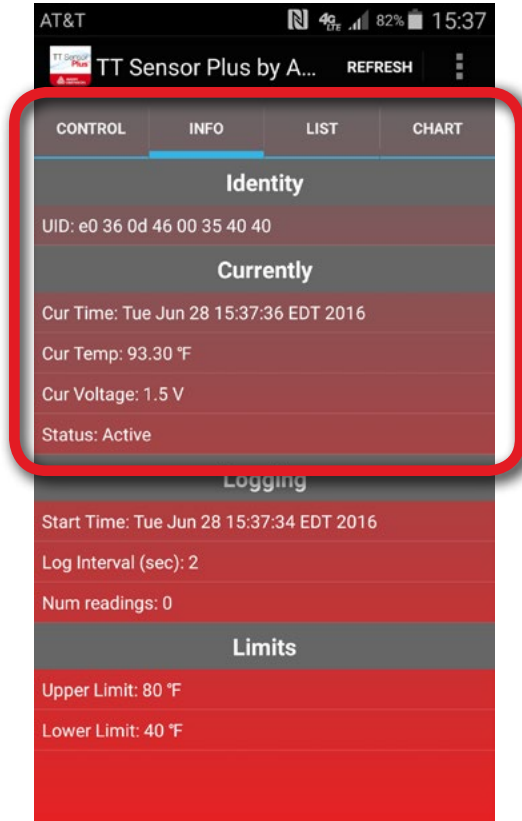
AT&T 4G 82% 15:37

TT Sensor Plus

TT Sensor Plus by A...

REFRESH

CONTROL

INFO

LIST

CHART

Identity

UID: e0 36 0d 46 00 35 40 40

Currently

Cur Time: Tue Jun 28 15:37:36 EDT 2016

Cur Temp: 93.30 °F

Cur Voltage: 1.5 V

Status: Active

Logging

Start Time: Tue Jun 28 15:37:34 EDT 2016

Log Interval (sec): 2

Num readings: 0

Limits

Upper Limit: 80 °F

Lower Limit: 40 °F